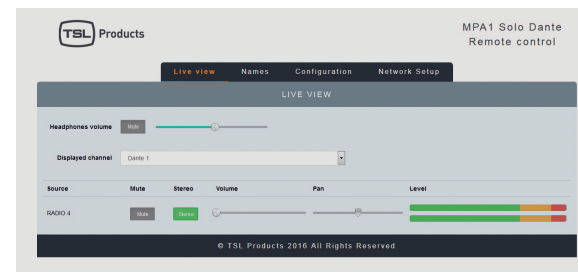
TSL Products

MPA1 Solo Dante
Remote control

Live view | Names | Configuration | Network Setup

LIVE VIEW

Headphones volume Mute

Displayed channel Dante 1

| Source | Mute | Stereo | Volume | Pan | Level |
|---|---|---|---|---|---|
| RADIO 4 | Mute | Stereo | | | |

© TSL Products 2016 All Rights Reserved